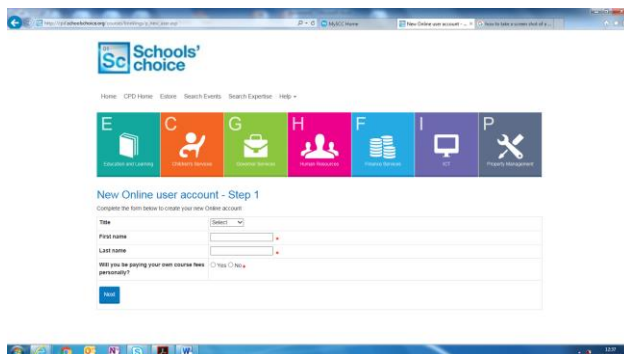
https://cpd.schoolschoice.org/courses/bookings/o_new_user.asp
MySCC Home
New Online user account - ...
how to take a screen shot of y...

SC Schools' choice

Home CPD Home Estore Search Events Search Expertise Help

E Education and Learning
C Children's Services
G Governor Services
H Human Resources
F Finance Services
I ICT
P Property Management

New Online user account - Step 1

Complete the form below to create your new Online account

| | |
|---|---|
| Title | Select |
| First name | * |
| Last name | * |
| Will you be paying your own course fees personally? | Yes No * |

Next

12:37